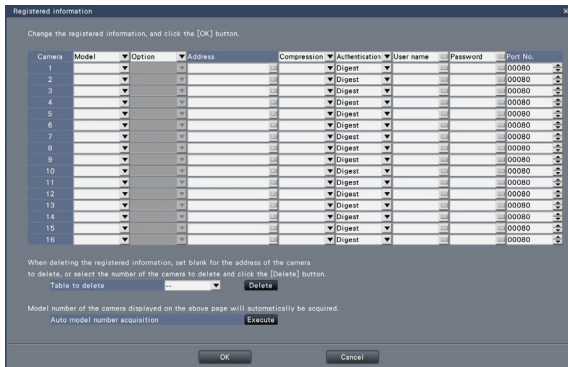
Registered information

Change the registered information, and click the [OK] button.

| Camera | Model | Option | Address | Compression | Authentication | User name | Password | Port No. |
|---|---|---|---|---|---|---|---|---|
| 1 | | | | | Digest | | | 00080 |
| 2 | | | | | Digest | | | 00080 |
| 3 | | | | | Digest | | | 00080 |
| 4 | | | | | Digest | | | 00080 |
| 5 | | | | | Digest | | | 00080 |
| 6 | | | | | Digest | | | 00080 |
| 7 | | | | | Digest | | | 00080 |
| 8 | | | | | Digest | | | 00080 |
| 9 | | | | | Digest | | | 00080 |
| 10 | | | | | Digest | | | 00080 |
| 11 | | | | | Digest | | | 00080 |
| 12 | | | | | Digest | | | 00080 |
| 13 | | | | | Digest | | | 00080 |
| 14 | | | | | Digest | | | 00080 |
| 15 | | | | | Digest | | | 00080 |
| 16 | | | | | Digest | | | 00080 |

When deleting the registered information, set blank for the address of the camera to delete, or select the number of the camera to delete and click the [Delete] button.

Table to delete -- Delete

Model number of the camera displayed on the above page will automatically be acquired.

Auto model number acquisition Execute

OK Cancel